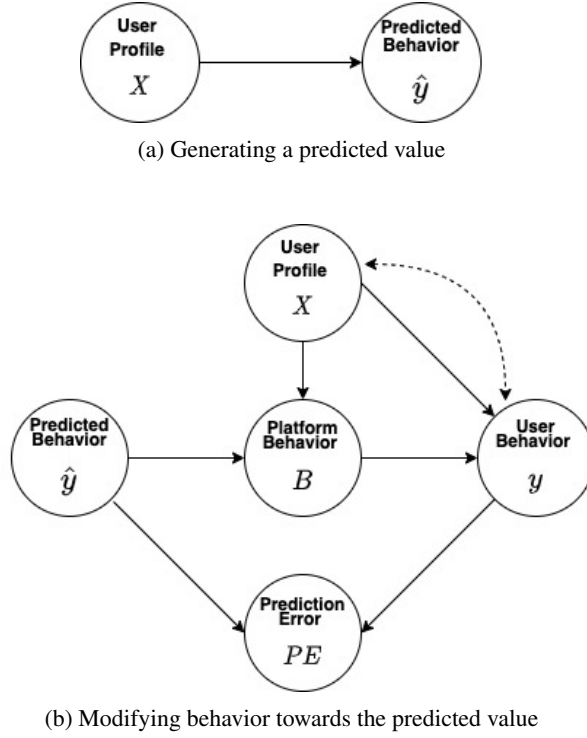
User Profile
$X$

Predicted Behavior
$\hat{y}$

(a) Generating a predicted value

User Profile
$X$

Predicted Behavior
$\hat{y}$

Platform Behavior
$B$

User Behavior
$y$

Prediction Error
$PE$

(b) Modifying behavior towards the predicted value